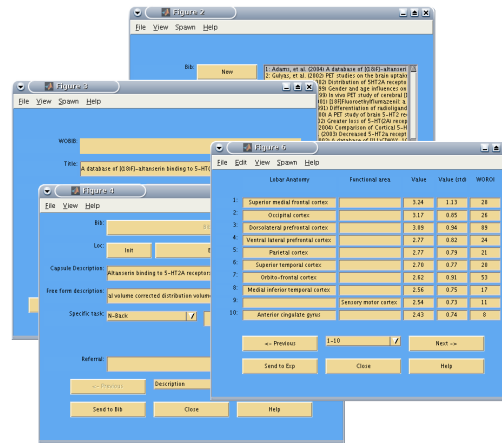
Figure 2

File View Spawn Help

Bib:

New

1: Adams, et al. (2004) A database of [(18)F]-altanserin
2: Gulyas, et al. (2002) PET studies on the brain uptake
3: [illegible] Distribution of 5HT2A receptors
4: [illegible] Gender and age influences on
5: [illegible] In vivo PET study of cerebral
6: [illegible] [18F]Fluoroethylflumazenil: a
7: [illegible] Differentiation of radioligand
8: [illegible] A PET study of brain 5-HT2 re
9: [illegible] Greater loss of 5-HT2A recep
10: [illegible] Comparison of Cortical 5-HT
11: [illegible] (2003) Decreased 5-HT2A recept
12: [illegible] A database of [11C]WAY-1

Figure 3

File View Spawn Help

WOBIB:

Title: A database of [(18)F]-altanserin binding to 5-HT2A

Figure 4

File View Help

Bib:

Loc:

Init

Capsule Description: Altanserin binding to 5-HT2A receptors

Free form description: ...al volume corrected distribution volume

Specific task: N-Back

Referral:

<- Previous

Description

Send to Bib

Close

Help

Figure 6

File Edit View Spawn Help

| | Lobar Anatomy | Functional area | Value | Value (std) | WOROI |
|---|---|---|---|---|---|
| 1: | Superior medial frontal cortex | | 3.24 | 1.13 | 28 |
| 2: | Occipital cortex | | 3.17 | 0.85 | 26 |
| 3: | Dorsolateral prefrontal cortex | | 3.09 | 0.94 | 89 |
| 4: | Ventral lateral prefrontal cortex | | 2.77 | 0.82 | 24 |
| 5: | Parietal cortex | | 2.77 | 0.79 | 21 |
| 6: | Superior temporal cortex | | 2.70 | 0.77 | 28 |
| 7: | Orbito-frontal cortex | | 2.62 | 0.91 | 53 |
| 8: | Medial inferior temporal cortex | | 2.56 | 0.75 | 17 |
| 9: | | Sensory motor cortex | 2.54 | 0.73 | 11 |
| 10: | Anterior cingulate gyrus | | 2.43 | 0.74 | 8 |

<- Previous

1-10

Next ->

Send to Exp

Close

Help